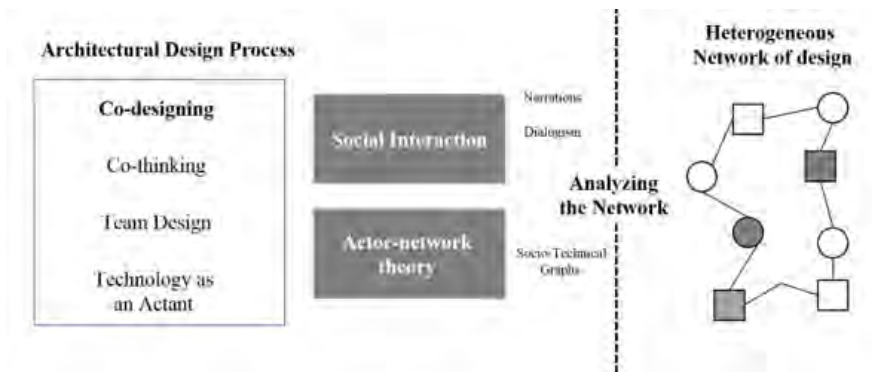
Architectural Design Process

Co-designing

Co-thinking

Team Design

Technology as an Actant

Social Interaction

Narrations

Dialogues

Actor-network theory

Socio-Technical Graphs

Analyzing the Network

Heterogeneous Network of design